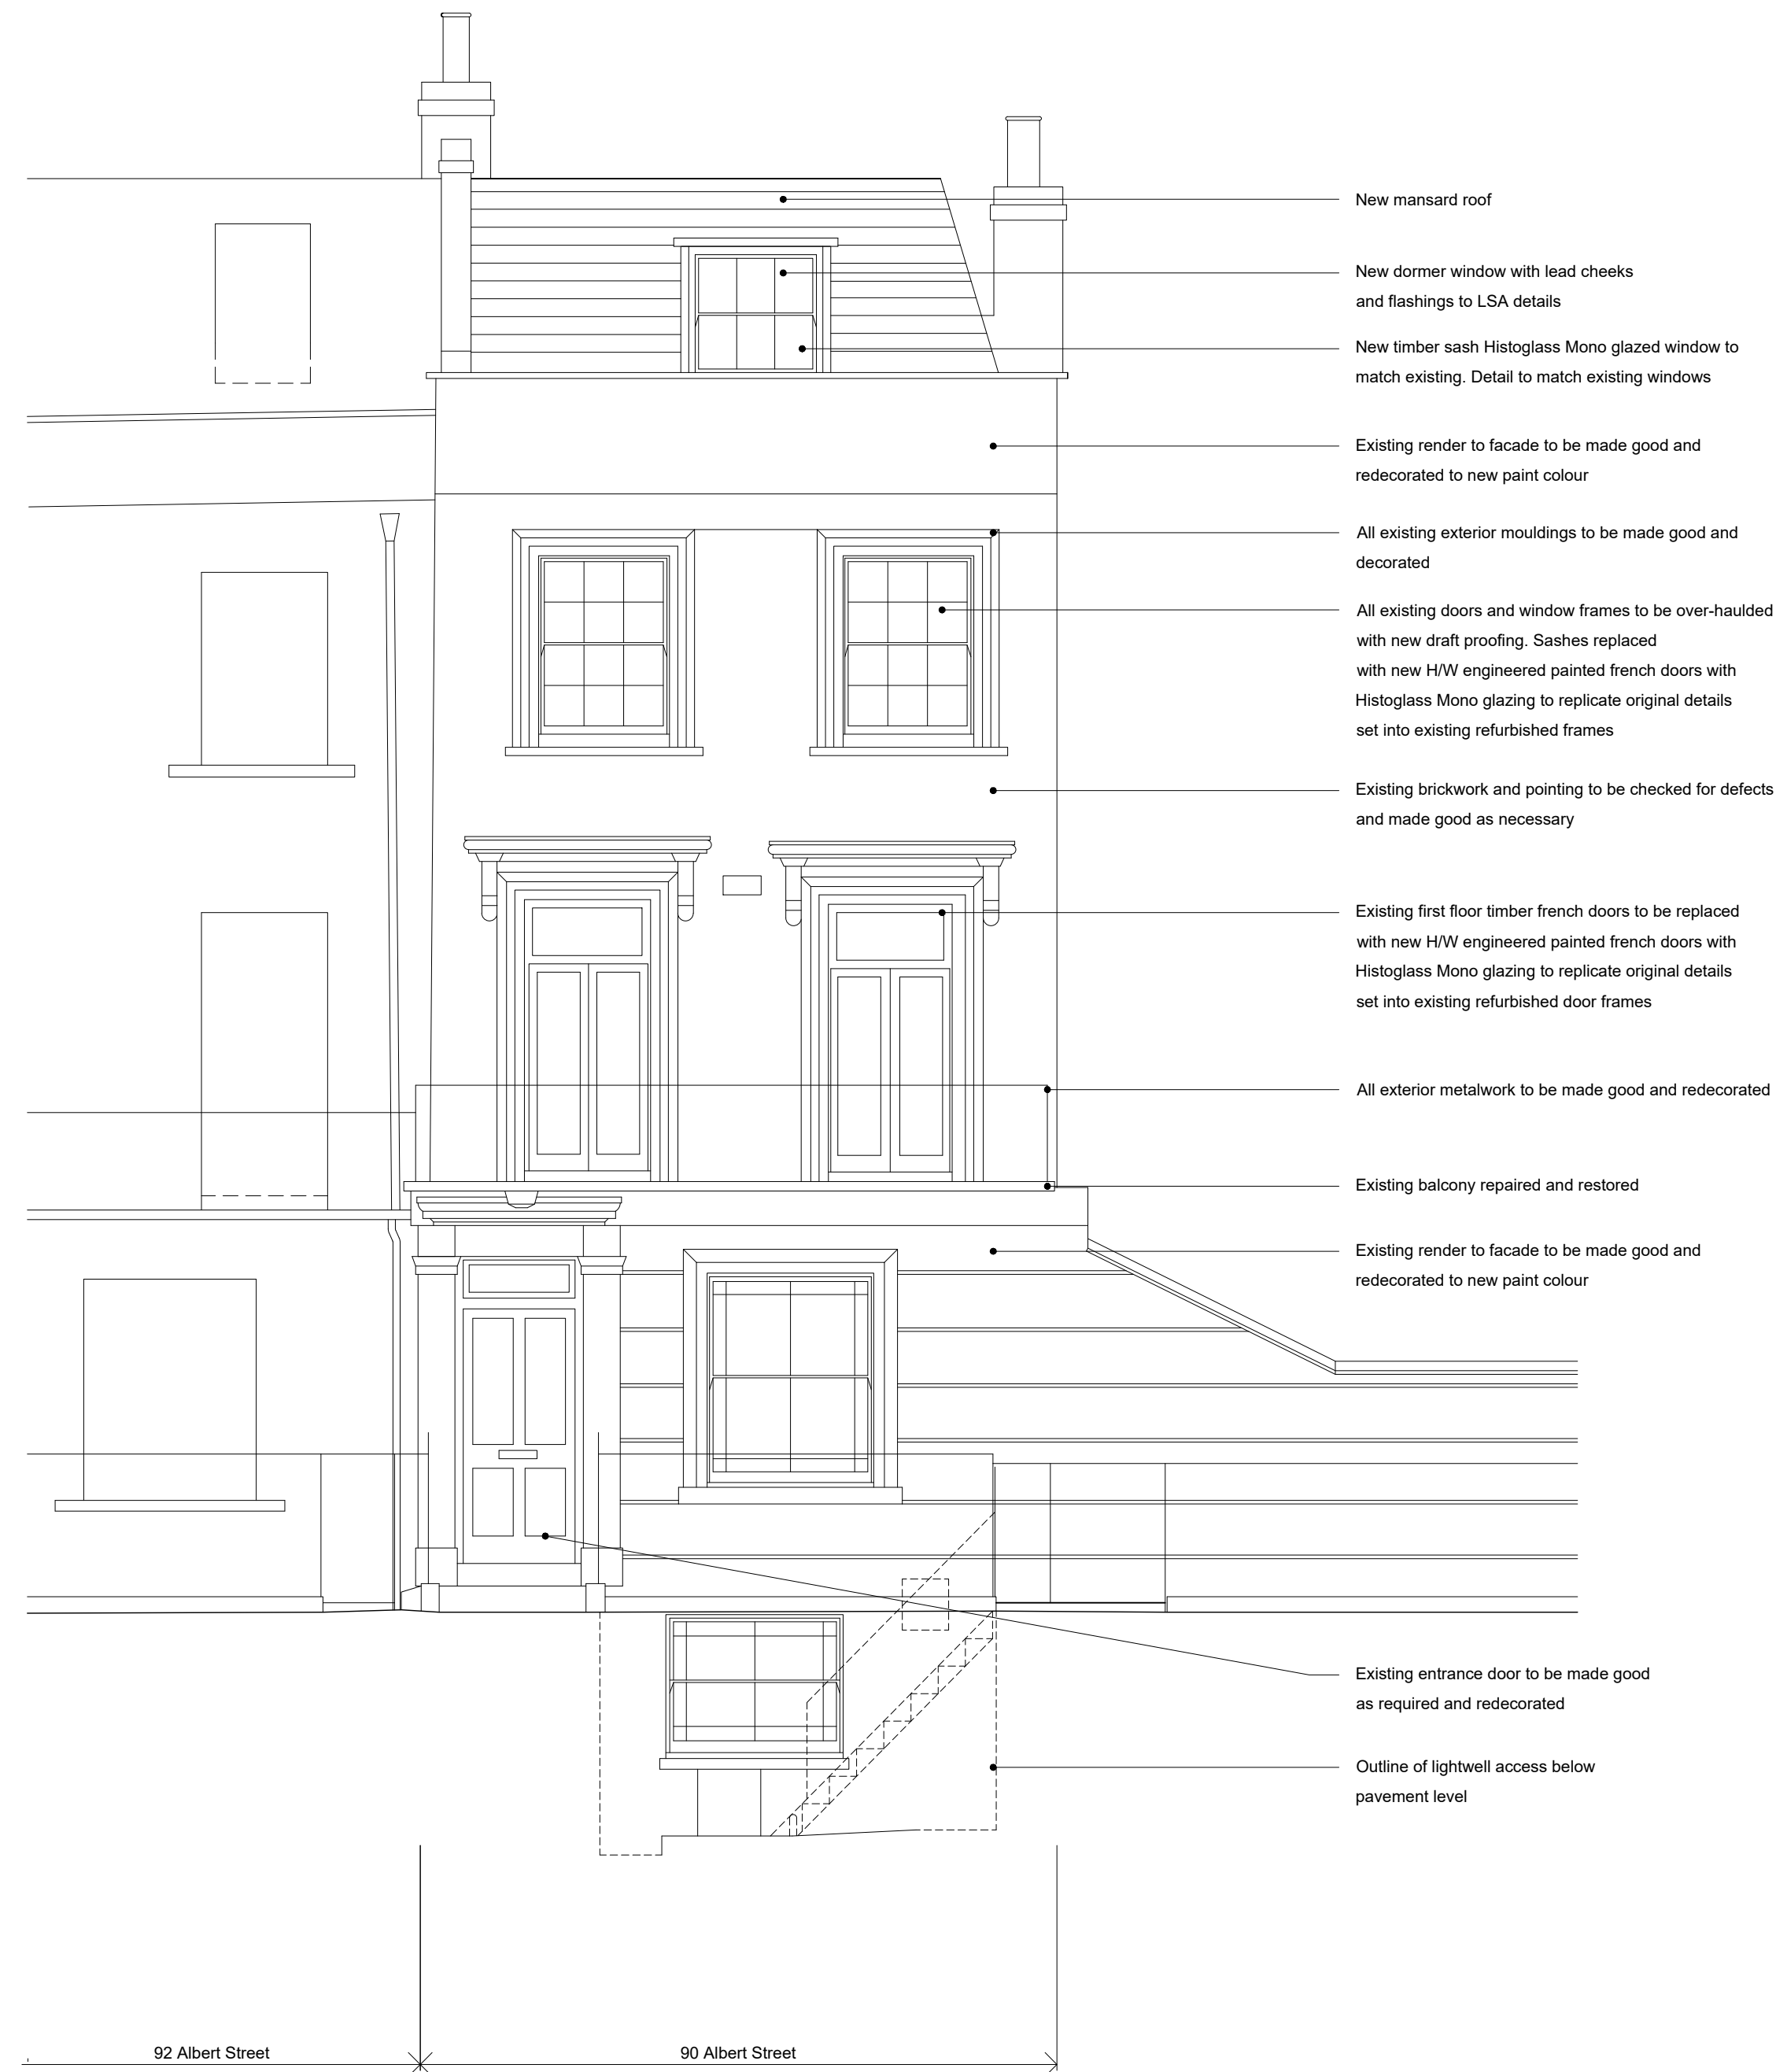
New mansard roof

New dormer window with lead cheeks and flashings to LSA details

New timber sash Histoglass Mono glazed window to match existing. Detail to match existing windows

Existing render to facade to be made good and redecorated to new paint colour

All existing exterior mouldings to be made good and decorated

All existing doors and window frames to be over-haulded with new draft proofing. Sashes replaced with new H/W engineered painted french doors with Histoglass Mono glazing to replicate original details set into existing refurbished frames

Existing brickwork and pointing to be checked for defects and made good as necessary

Existing first floor timber french doors to be replaced with new H/W engineered painted french doors with Histoglass Mono glazing to replicate original details set into existing refurbished door frames

All exterior metalwork to be made good and redecorated

Existing balcony repaired and restored

Existing render to facade to be made good and redecorated to new paint colour

Existing entrance door to be made good as required and redecorated

Outline of lightwell access below pavement level

92 Albert Street

90 Albert Street